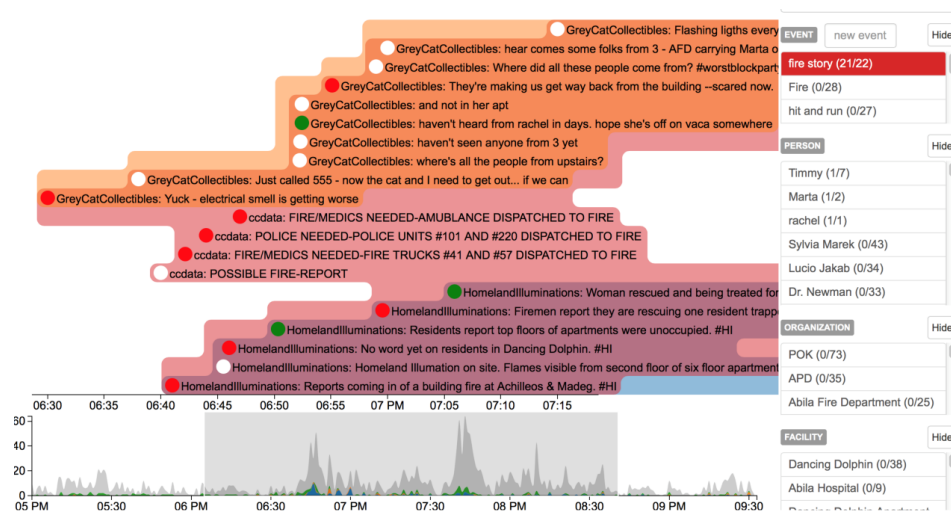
GreyCatCollectibles: Flashing ligths every
GreyCatCollectibles: hear comes some folks from 3 - AFD carrying Marta o
GreyCatCollectibles: Where did all these people come from? #worstblockpart
GreyCatCollectibles: They're making us get way back from the building --scared now.
GreyCatCollectibles: and not in her apt
GreyCatCollectibles: haven't heard from rachel in days. hope she's off on vaca somewhere
GreyCatCollectibles: haven't seen anyone from 3 yet
GreyCatCollectibles: where's all the people from upstairs?
GreyCatCollectibles: Just called 555 - now the cat and I need to get out... if we can
GreyCatCollectibles: Yuck - electrical smell is getting worse
ccdata: FIRE/MEDICS NEEDED-AMUBLANCE DISPATCHED TO FIRE
ccdata: POLICE NEEDED-POLICE UNITS #101 AND #220 DISPATCHED TO FIRE
ccdata: FIRE/MEDICS NEEDED-FIRE TRUCKS #41 AND #57 DISPATCHED TO FIRE
ccdata: POSSIBLE FIRE-REPORT
HomelandIlluminations: Woman rescued and being treated for
HomelandIlluminations: Firemen report they are rescuing one resident trapp
HomelandIlluminations: Residents report top floors of apartments were unoccupied. #HI
HomelandIlluminations: No word yet on residents in Dancing Dolphin. #HI
HomelandIlluminations: Homeland Illumation on site. Flames visible from second floor of six floor apartment
HomelandIlluminations: Reports coming in of a building fire at Achilleos & Madeg. #HI

06:30 06:35 06:40 06:45 06:50 06:55 07 PM 07:05 07:10 07:15

60
20
0
05 PM 05:30 06 PM 06:30 07 PM 07:30 08 PM 08:30 09 PM 09:30

EVENT new event Hide
fire story (21/22)
Fire (0/28)
hit and run (0/27)

PERSON Hide
Timmy (1/7)
Marta (1/2)
rachel (1/1)
Sylvia Marek (0/43)
Lucio Jakab (0/34)
Dr. Newman (0/33)

ORGANIZATION Hide
POK (0/73)
APD (0/35)
Abila Fire Department (0/25)

FACILITY Hide
Dancing Dolphin (0/38)
Abila Hospital (0/9)
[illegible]